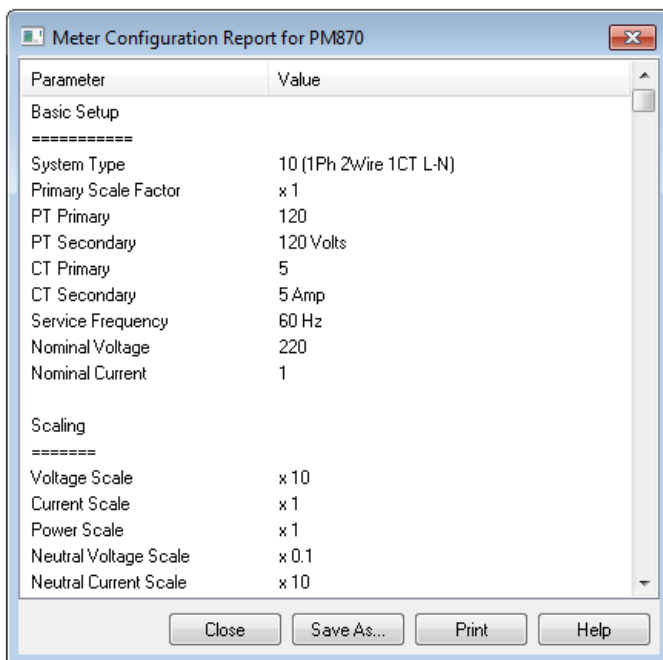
Meter Configuration Report for PM870

| Parameter | Value |
|---|---|
| Basic Setup | |
| =========== | |
| System Type | 10 (1Ph 2Wire 1CT L-N) |
| Primary Scale Factor | x 1 |
| PT Primary | 120 |
| PT Secondary | 120 Volts |
| CT Primary | 5 |
| CT Secondary | 5 Amp |
| Service Frequency | 60 Hz |
| Nominal Voltage | 220 |
| Nominal Current | 1 |
| | |
| Scaling | |
| ======= | |
| Voltage Scale | x 10 |
| Current Scale | x 1 |
| Power Scale | x 1 |
| Neutral Voltage Scale | x 0.1 |
| Neutral Current Scale | x 10 |

Close Save As... Print Help